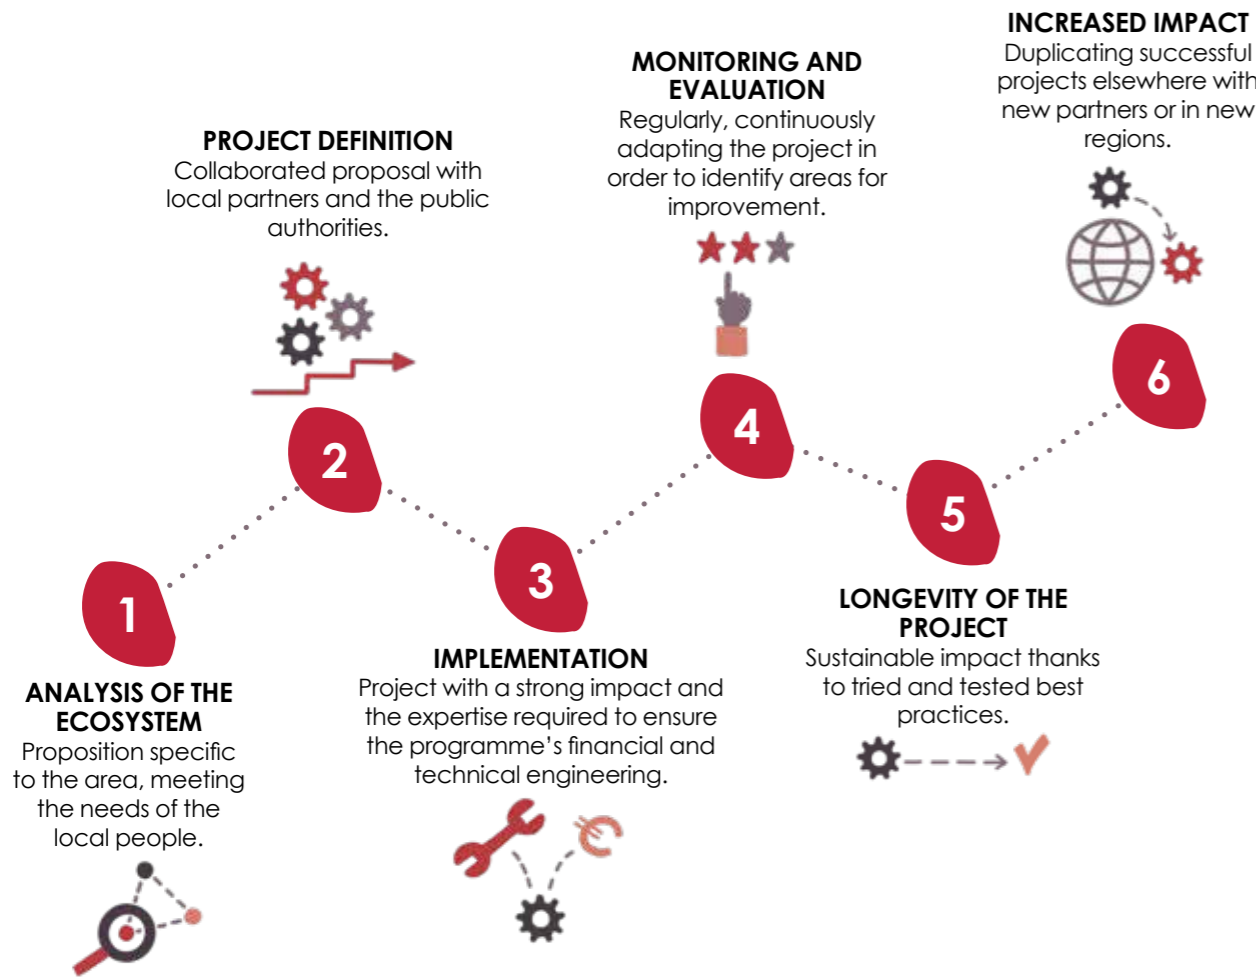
1

ANALYSIS OF THE ECOSYSTEM
Proposition specific to the area, meeting the needs of the local people.

2

PROJECT DEFINITION
Collaborated proposal with local partners and the public authorities.

3

IMPLEMENTATION
Project with a strong impact and the expertise required to ensure the programme's financial and technical engineering.

4

MONITORING AND EVALUATION
Regularly, continuously adapting the project in order to identify areas for improvement.

5

LONGEVITY OF THE PROJECT
Sustainable impact thanks to tried and tested best practices.

6

INCREASED IMPACT
Duplicating successful projects elsewhere with new partners or in new regions.